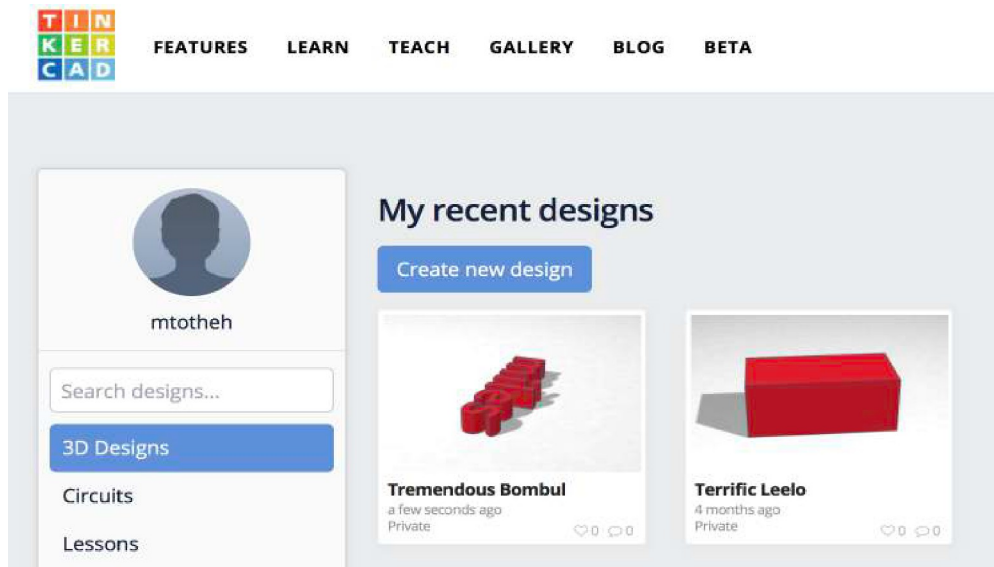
T I N
K E R
C A D

FEATURES LEARN TEACH GALLERY BLOG BETA

mtotheh

Search designs...

3D Designs

Circuits

Lessons

My recent designs

Create new design

Tremendous Bombul
a few seconds ago
Private
♡0 ◯0

Terrific Leelo
4 months ago
Private
♡0 ◯0